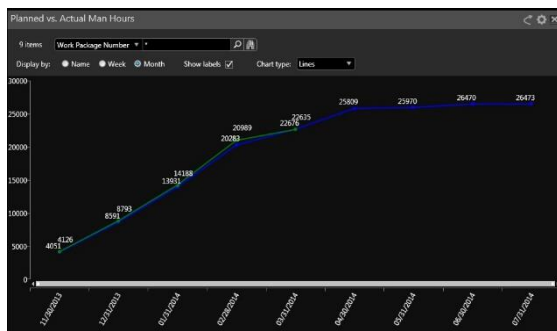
Planned vs. Actual Man Hours

9 items Work Package Number ▾ *

Display by: Name Week Month Show labels ✓ Chart type: Lines

30000
25000
20000
15000
10000
5000
0

4051 4126
8591 8793
13931 14188
20283 20989
22676 22635
25809
25970
26470
26473

11/30/2013
12/31/2013
01/31/2014
02/28/2014
03/31/2014
04/30/2014
05/31/2014
06/30/2014
07/31/2014